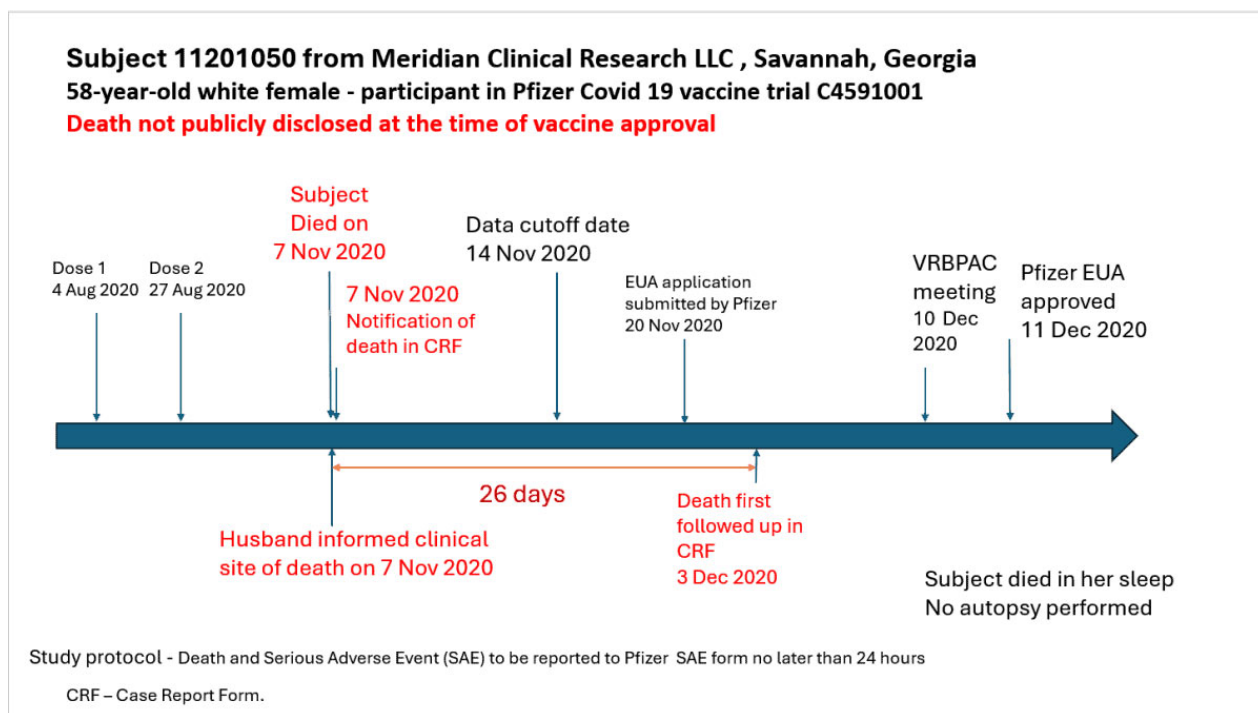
Subject 11201050 from Meridian Clinical Research LLC , Savannah, Georgia
58-year-old white female - participant in Pfizer Covid 19 vaccine trial C4591001
Death not publicly disclosed at the time of vaccine approval

Dose 1
4 Aug 2020

Dose 2
27 Aug 2020

Subject
Died on
7 Nov 2020

7 Nov 2020
Notification of death in CRF

Data cutoff date
14 Nov 2020

EUA application submitted by Pfizer
20 Nov 2020

VRBPAC meeting
10 Dec 2020

Pfizer EUA approved
11 Dec 2020

26 days

Husband informed clinical site of death on 7 Nov 2020

Death first followed up in CRF
3 Dec 2020

Subject died in her sleep
No autopsy performed

Study protocol - Death and Serious Adverse Event (SAE) to be reported to Pfizer SAE form no later than 24 hours

CRF – Case Report Form.